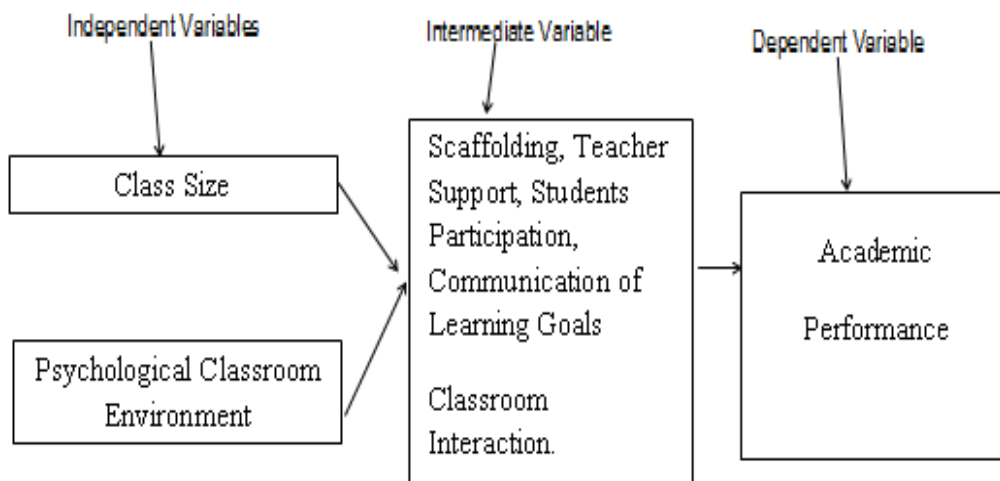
Independent Variables

Intermediate Variable

Dependent Variable

Class Size

Psychological Classroom Environment

Scaffolding, Teacher Support, Students Participation, Communication of Learning Goals

Classroom Interaction.

Academic Performance